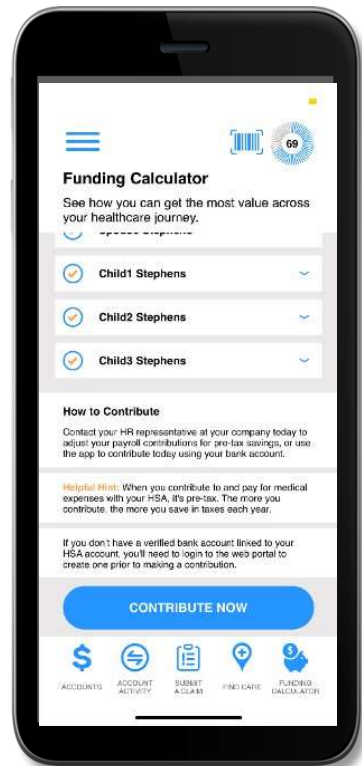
69

Funding Calculator

See how you can get the most value across your healthcare journey.

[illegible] Stephens

Child1 Stephens

Child2 Stephens

Child3 Stephens

How to Contribute

Contact your HR representative at your company today to adjust your payroll contributions for pre-tax savings, or use the app to contribute today using your bank account.

Helpful Hint: When you contribute to and pay for medical expenses with your HSA, it's pre-tax. The more you contribute, the more you save in taxes each year.

If you don't have a verified bank account linked to your HSA account, you'll need to login to the web portal to create one prior to making a contribution.

CONTRIBUTE NOW

ACCOUNTS
ACCOUNT ACTIVITY
SUBMIT A CLAIM
FIND CARE
FUNDING CALCULATOR